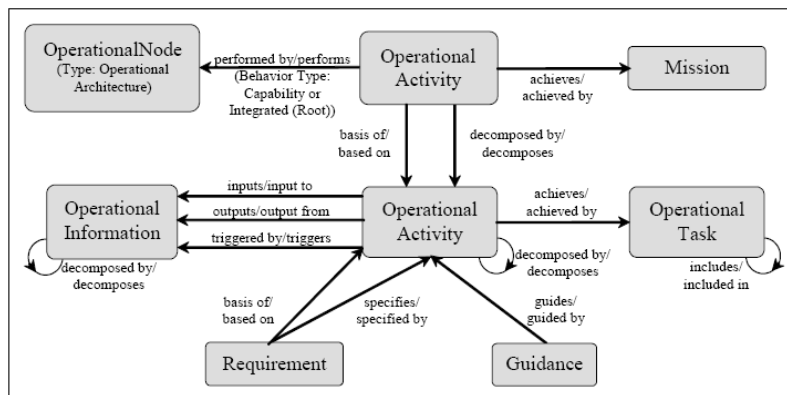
OperationalNode (Type: Operational Architecture)

performed by/performs (Behavior Type: Capability or Integrated (Root))

Operational Activity

achieves/ achieved by

Mission

basis of/ based on

decomposed by/ decomposes

inputs/input to

outputs/output from

triggered by/triggers

Operational Information

decomposed by/ decomposes

Operational Activity

achieves/ achieved by

Operational Task

decomposed by/ decomposes

includes/ included in

basis of/ based on

specifies/ specified by

guides/ guided by

Requirement

Guidance